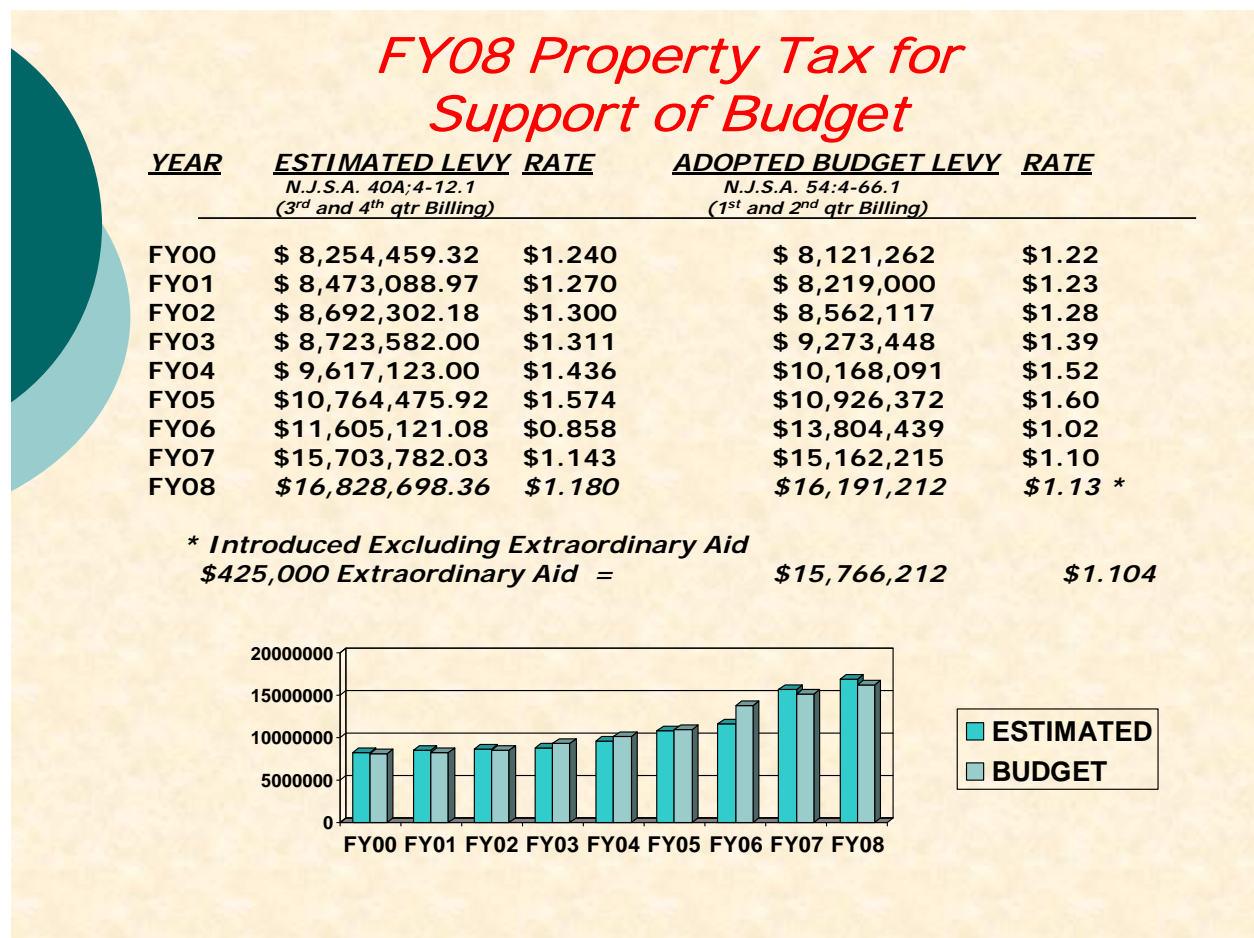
FY08 Property Tax for Support of Budget

| YEAR | ESTIMATED LEVY N.J.S.A. 40A;4-12.1 (3rd and 4th qtr Billing) | RATE | ADOPTED BUDGET LEVY N.J.S.A. 54:4-66.1 (1st and 2nd qtr Billing) | RATE |
|---|---|---|---|---|
| FY00 | \$ 8,254,459.32 | \$1.240 | \$ 8,121,262 | \$1.22 |
| FY01 | \$ 8,473,088.97 | \$1.270 | \$ 8,219,000 | \$1.23 |
| FY02 | \$ 8,692,302.18 | \$1.300 | \$ 8,562,117 | \$1.28 |
| FY03 | \$ 8,723,582.00 | \$1.311 | \$ 9,273,448 | \$1.39 |
| FY04 | \$ 9,617,123.00 | \$1.436 | \$10,168,091 | \$1.52 |
| FY05 | \$10,764,475.92 | \$1.574 | \$10,926,372 | \$1.60 |
| FY06 | \$11,605,121.08 | \$0.858 | \$13,804,439 | \$1.02 |
| FY07 | \$15,703,782.03 | \$1.143 | \$15,162,215 | \$1.10 |
| FY08 | \$16,828,698.36 | \$1.180 | \$16,191,212 | \$1.13 * |

* Introduced Excluding Extraordinary Aid
\$425,000 Extraordinary Aid = \$15,766,212 \$1.104

20000000
15000000
10000000
5000000
0
FY00 FY01 FY02 FY03 FY04 FY05 FY06 FY07 FY08

ESTIMATED
BUDGET